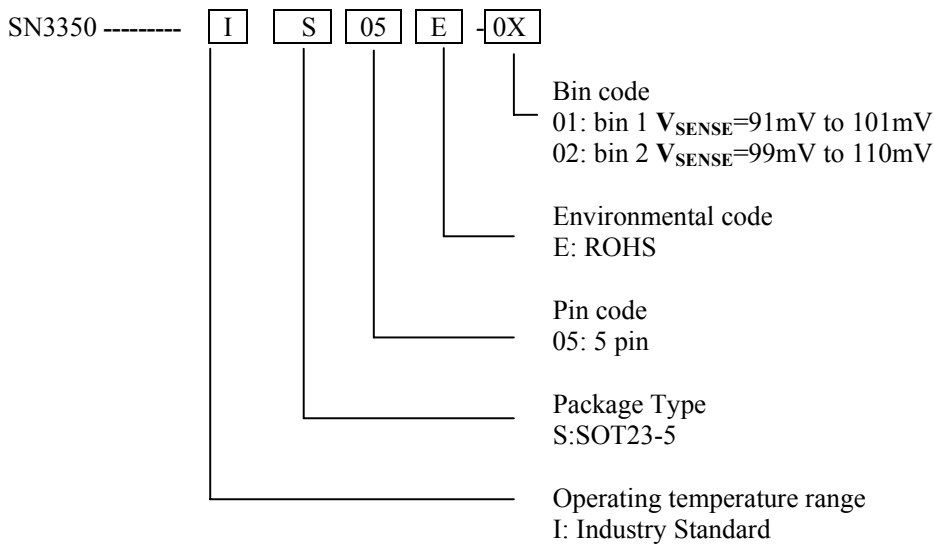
SN3350 --------- I S 05 E -0X

Bin code
01: bin 1 $V_{SENSE}$=91mV to 101mV
02: bin 2 $V_{SENSE}$=99mV to 110mV

Environmental code
E: ROHS

Pin code
05: 5 pin

Package Type
S:SOT23-5

Operating temperature range
I: Industry Standard